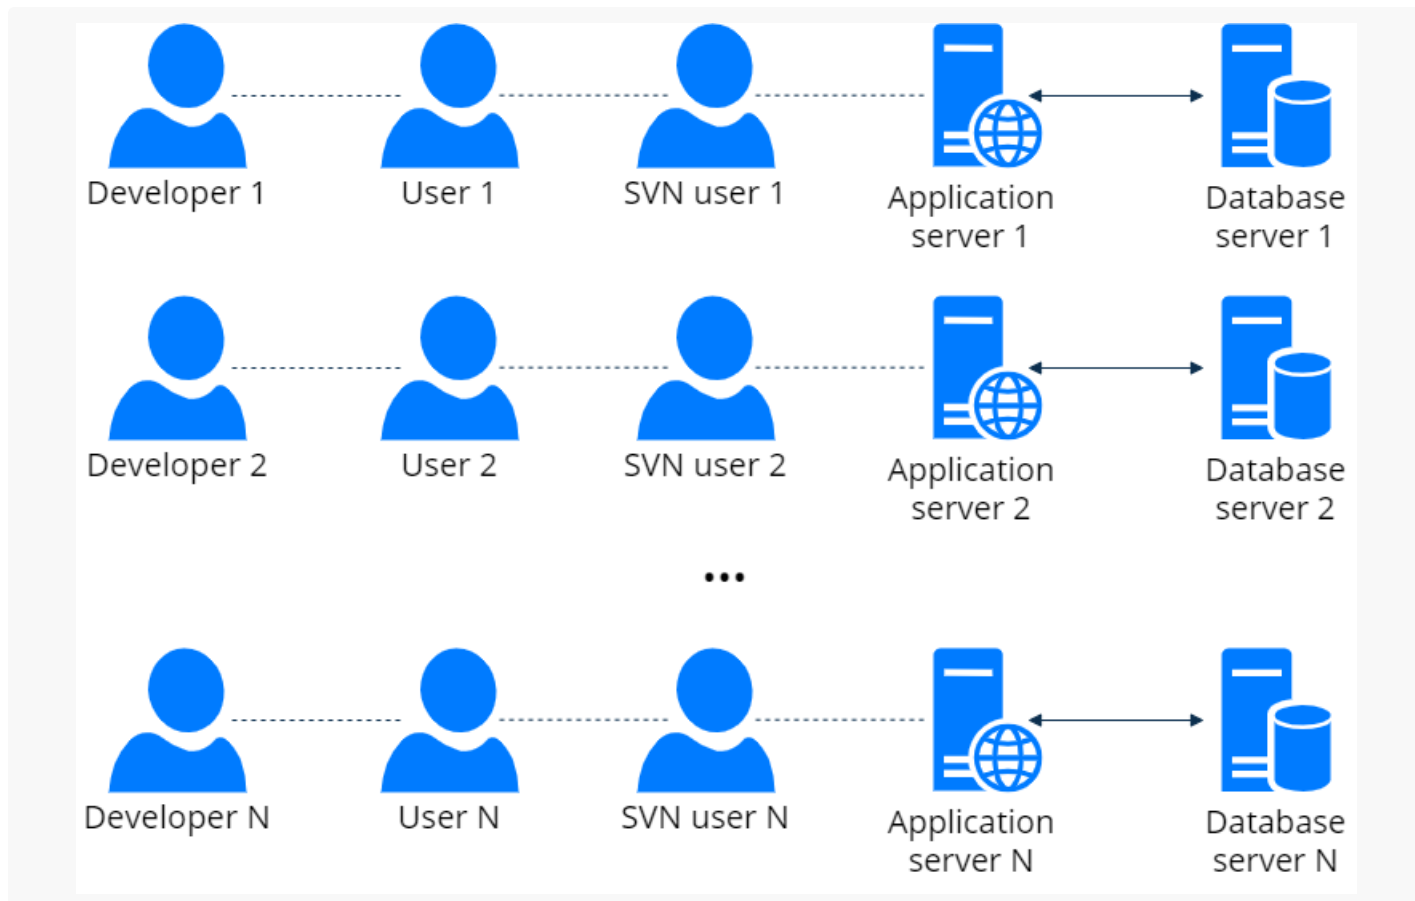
Developer 1
User 1
SVN user 1
Application server 1
Database server 1

Developer 2
User 2
SVN user 2
Application server 2
Database server 2

...

Developer N
User N
SVN user N
Application server N
Database server N